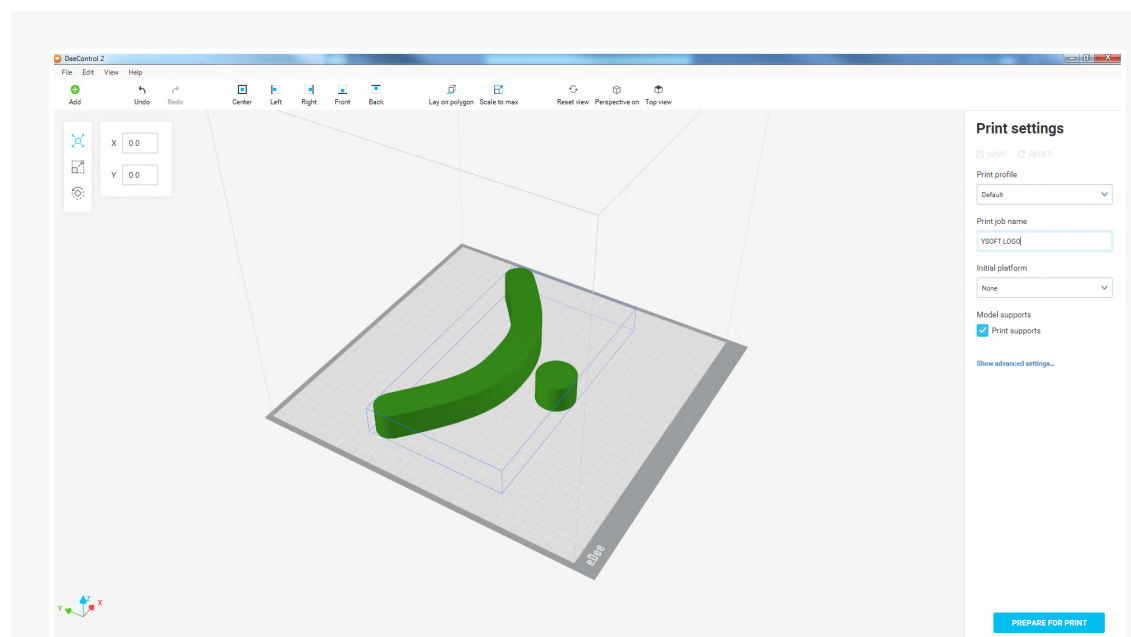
DeeControl 2

File Edit View Help

Add Undo Redo Center Left Right Front Back Lay on polygon Scale to max Reset view Perspective on Top view

X 0.0
Y 0.0

Print settings

SAVE RESET

Print profile
Default

Print job name
YSOFT LOGO

Initial platform
None

Model supports
Print supports

Show advanced settings...

eDee

Z Y X

PREPARE FOR PRINT